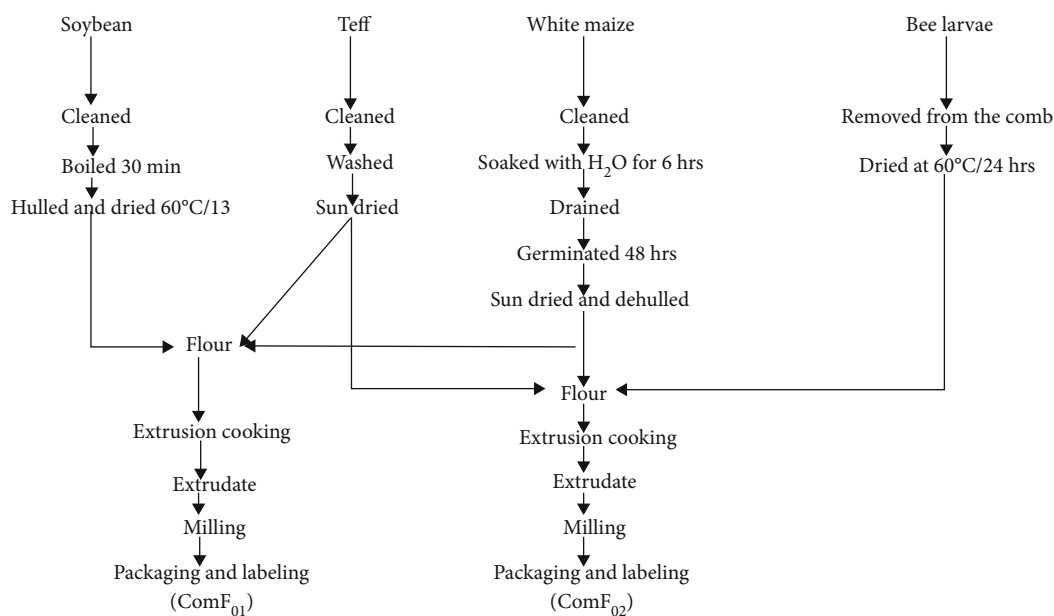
Soybean

Cleaned

Boiled 30 min

Hulled and dried 60°C/13

Teff

Cleaned

Washed

Sun dried

White maize

Cleaned

Soaked with $H_2O$ for 6 hrs

Drained

Germinated 48 hrs

Sun dried and dehulled

Bee larvae

Removed from the comb

Dried at 60°C/24 hrs

Flour

Extrusion cooking

Extrudate

Milling

Packaging and labeling

($ComF_{01}$)

Flour

Extrusion cooking

Extrudate

Milling

Packaging and labeling

($ComF_{02}$)